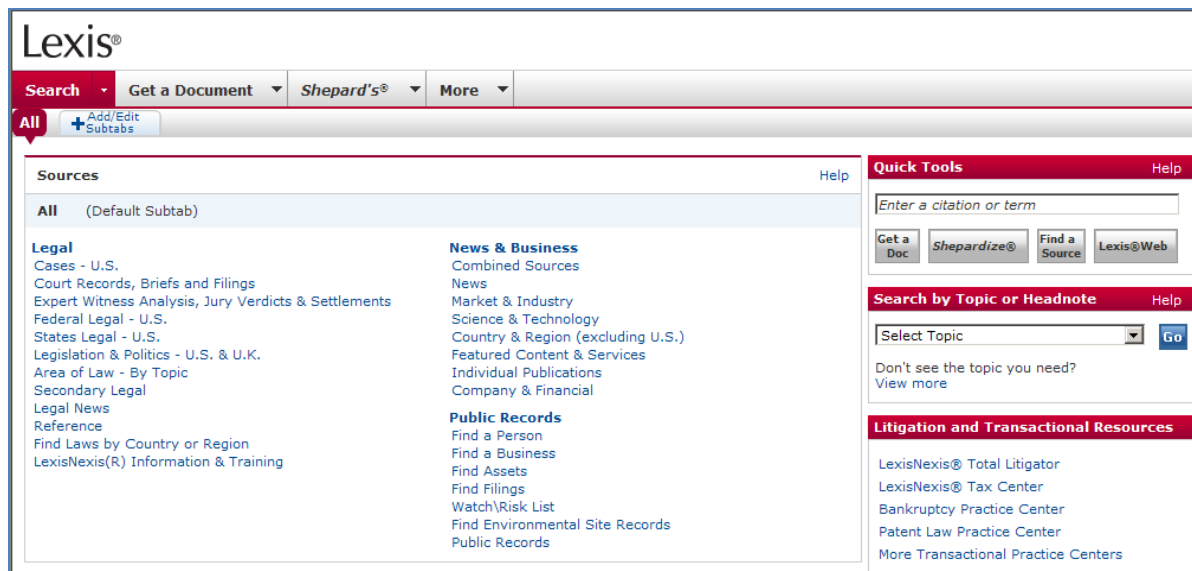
Lexis®

Search | Get a Document | Shepard's® | More

All | Add/Edit Subtabs

Sources

Help

All (Default Subtab)

Legal
Cases - U.S.
Court Records, Briefs and Filings
Expert Witness Analysis, Jury Verdicts & Settlements
Federal Legal - U.S.
States Legal - U.S.
Legislation & Politics - U.S. & U.K.
Area of Law - By Topic
Secondary Legal
Legal News
Reference
Find Laws by Country or Region
LexisNexis(R) Information & Training

News & Business
Combined Sources
News
Market & Industry
Science & Technology
Country & Region (excluding U.S.)
Featured Content & Services
Individual Publications
Company & Financial

Public Records
Find a Person
Find a Business
Find Assets
Find Filings
Watch\Risk List
Find Environmental Site Records
Public Records

Quick Tools Help
Enter a citation or term
Get a Doc | Shepardize® | Find a Source | Lexis®Web

Search by Topic or Headnote Help
Select Topic
Go
Don't see the topic you need?
View more

Litigation and Transactional Resources
LexisNexis® Total Litigator
LexisNexis® Tax Center
Bankruptcy Practice Center
Patent Law Practice Center
More Transactional Practice Centers